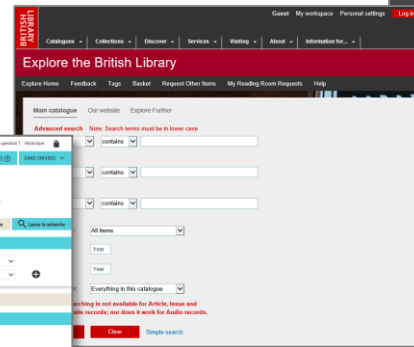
BRITISH LIBRARY

Guest My workspace Personal settings Log in

Catalogues Collections Discover Services Visiting About Information for...

Explore the British Library

Explore Home Feedback Tags Basket Request Other Items My Reading Room Requests Help

Main catalogue Our website Explore Further

Advanced search Note: Search terms must be in lower case

contains

contains

contains

All items

Year

Year

Everything in this catalogue

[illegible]rching is not available for Article, Issue and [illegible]site records; nor does it work for Audio records.

Clear Simple search

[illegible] question 1 Historique

DANS UNIVERS

Lancer la recherche